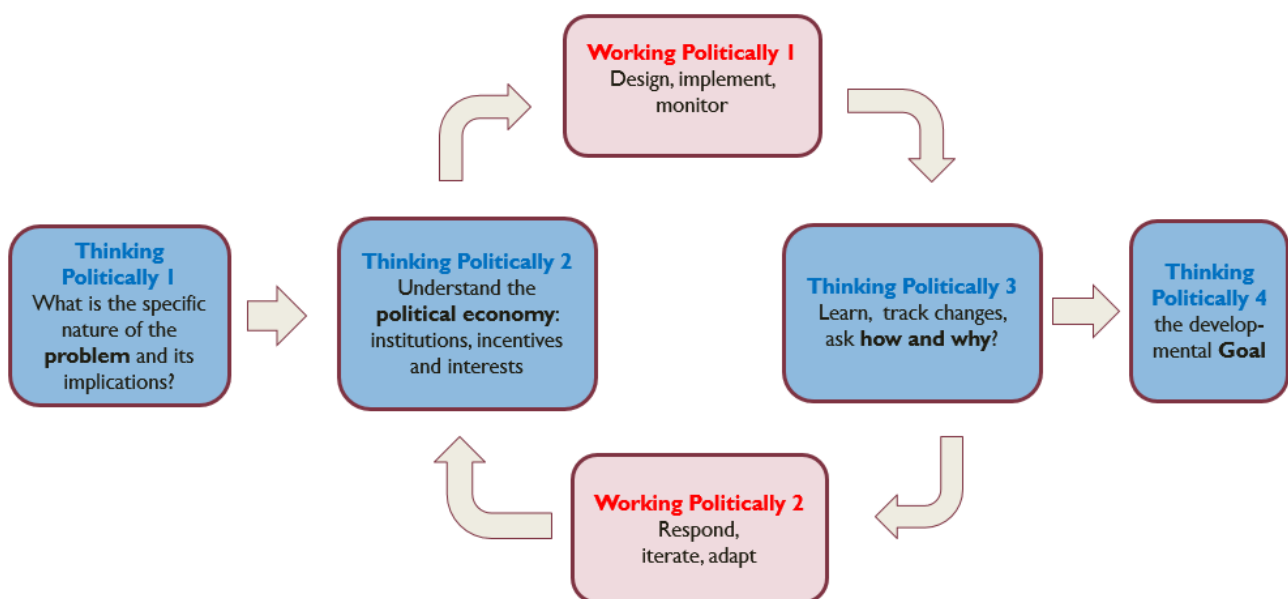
Thinking Politically 1
What is the specific nature of the problem and its implications?

Thinking Politically 2
Understand the political economy: institutions, incentives and interests

Working Politically 1
Design, implement, monitor

Thinking Politically 3
Learn, track changes, ask how and why?

Thinking Politically 4
the developmental Goal

Working Politically 2
Respond, iterate, adapt